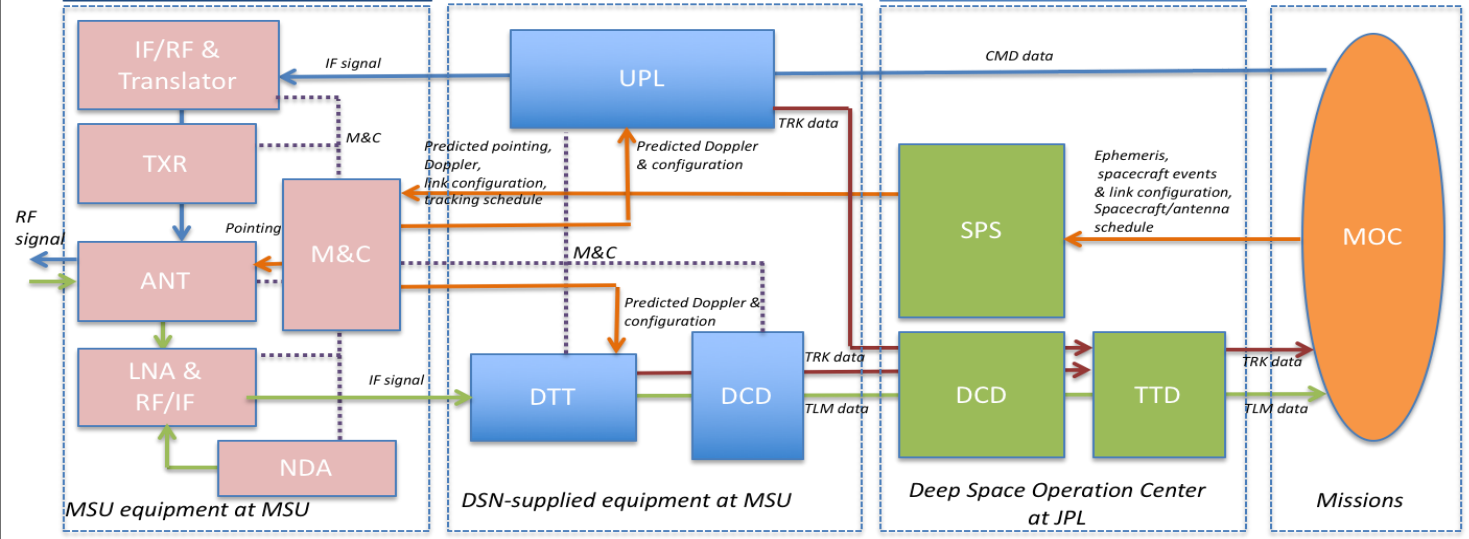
IF/RF & Translator

IF signal

UPL

CMD data

M&C

TXR

Predicted pointing, Doppler, link configuration, tracking schedule

Predicted Doppler & configuration

TRK data

Ephemeris, spacecraft events & link configuration, Spacecraft/antenna schedule

RF signal

Pointing

M&C

SPS

MOC

ANT

M&C

Predicted Doppler & configuration

LNA & RF/IF

IF signal

DTT

DCD

TRK data

TLM data

DCD

TTD

TRK data

TLM data

NDA

MSU equipment at MSU

DSN-supplied equipment at MSU

Deep Space Operation Center at JPL

Missions